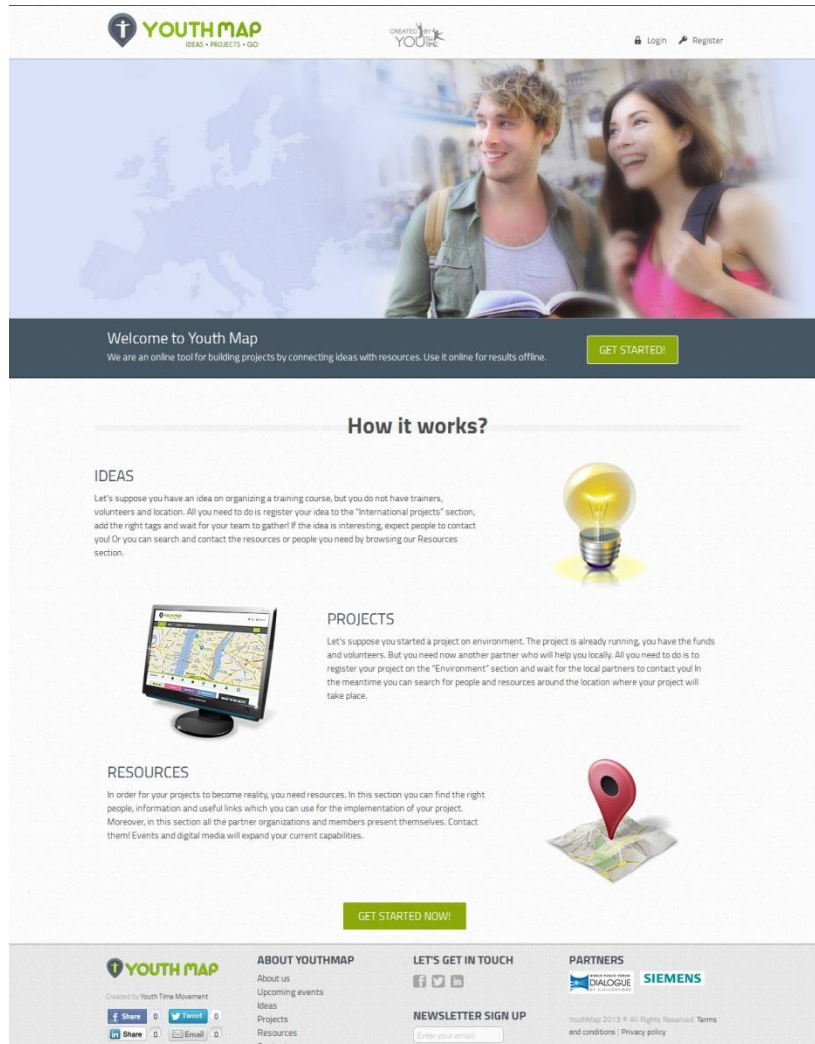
YOUTH MAP
IDEAS • PROJECTS • GO

CREATED BY YOUTH TIME

Login Register

Welcome to Youth Map
We are an online tool for building projects by connecting ideas with resources. Use it online for results offline.

GET STARTED!

How it works?

IDEAS
Let's suppose you have an idea on organizing a training course, but you do not have trainers, volunteers and location. All you need to do is register your idea to the "International projects" section, add the right tags and wait for your team to gather! If the idea is interesting, expect people to contact you! Or you can search and contact the resources or people you need by browsing our Resources section.

PROJECTS
Let's suppose you started a project on environment. The project is already running, you have the funds and volunteers. But you need now another partner who will help you locally. All you need to do is to register your project on the "Environment" section and wait for the local partners to contact you! In the meantime you can search for people and resources around the location where your project will take place.

RESOURCES
In order for your projects to become reality, you need resources. In this section you can find the right people, information and useful links which you can use for the implementation of your project. Moreover, in this section all the partner organizations and members present themselves. Contact them! Events and digital media will expand your current capabilities.

GET STARTED NOW!

YOUTH MAP
Created by Youth Time Movement
Share 0 Tweet 0
Share 0 Email 0

ABOUT YOUTHMAP
About us
Upcoming events
Ideas
Projects
Resources

LET'S GET IN TOUCH

NEWSLETTER SIGN UP
Enter your email

PARTNERS
DIALOGUE
SIEMENS

YouthMap 2013 © All Rights Reserved. Terms and conditions | Privacy policy